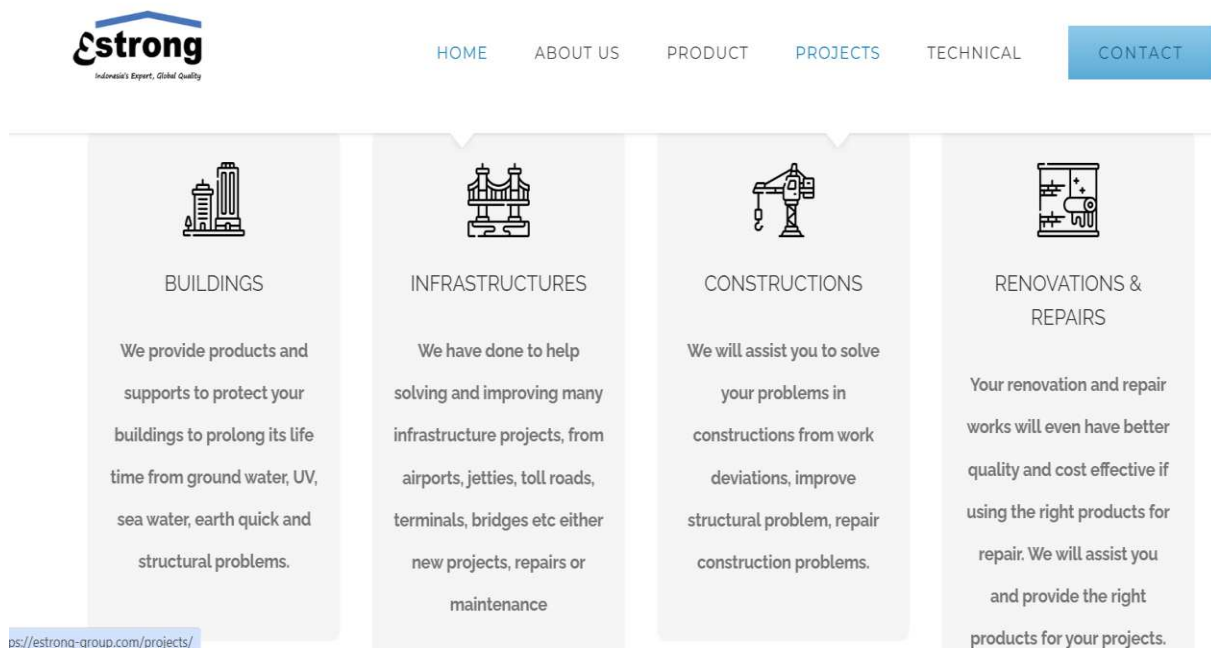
Estrong
Indonesia's Expert, Global Quality

HOME ABOUT US PRODUCT PROJECTS TECHNICAL CONTACT

BUILDINGS

We provide products and supports to protect your buildings to prolong its life time from ground water, UV, sea water, earth quick and structural problems.

INFRASTRUCTURES

We have done to help solving and improving many infrastructure projects, from airports, jetties, toll roads, terminals, bridges etc either new projects, repairs or maintenance

CONSTRUCTIONS

We will assist you to solve your problems in constructions from work deviations, improve structural problem, repair construction problems.

RENOVATIONS & REPAIRS

Your renovation and repair works will even have better quality and cost effective if using the right products for repair. We will assist you and provide the right products for your projects.

ps://estrong-group.com/projects/